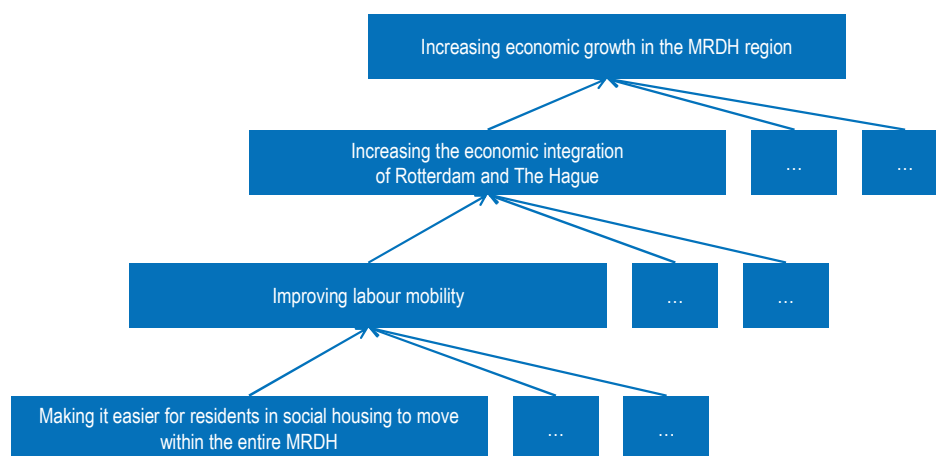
Increasing economic growth in the MRDH region

Increasing the economic integration of Rotterdam and The Hague

…

…

Improving labour mobility

…

…

Making it easier for residents in social housing to move within the entire MRDH

…

…